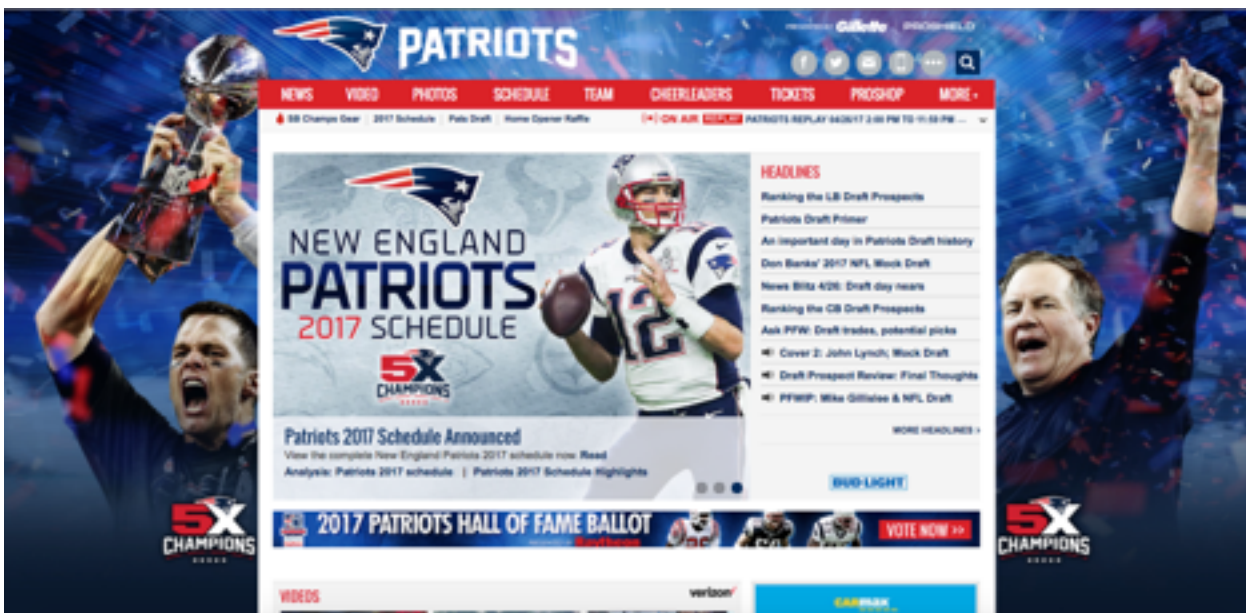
PATRIOTS

PRESENTED BY Gillette PROSHIELD

NEWS VIDEO PHOTOS SCHEDULE TEAM CHEERLEADERS TICKETS PROSHOP MORE ›

SB Champs Gear | 2017 Schedule | Pats Draft | Home Opener Raffle

ON AIR REPLAY PATRIOTS REPLAY 04/26/17 2:00 PM TO 11:59 PM ...

NEW ENGLAND PATRIOTS 2017 SCHEDULE

5X CHAMPIONS

12

Patriots 2017 Schedule Announced

View the complete New England Patriots 2017 schedule now. Read

Analysis: Patriots 2017 schedule | Patriots 2017 Schedule Highlights

HEADLINES

Ranking the LB Draft Prospects

Patriots Draft Primer

An important day in Patriots Draft history

Don Banks' 2017 NFL Mock Draft

News Blitz 4/26: Draft day nears

Ranking the CB Draft Prospects

Ask PFW: Draft trades, potential picks

Cover 2: John Lynch; Mock Draft

Draft Prospect Review: Final Thoughts

PFWIP: Mike Gillislee & NFL Draft

MORE HEADLINES ›

BUD LIGHT

2017 PATRIOTS HALL OF FAME BALLOT

Raytheon

VOTE NOW >>

5X CHAMPIONS

5X CHAMPIONS

VIDEOS

verizon

CARMAX